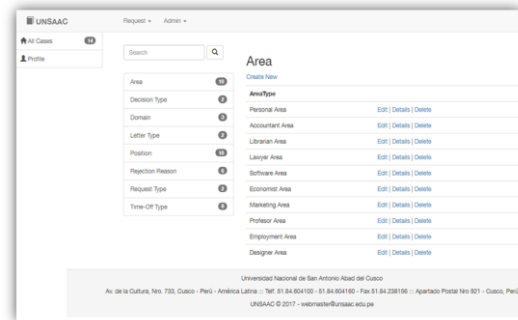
UNSAAC

Request ▾ Admin ▾

All Cases 14

Profile

Search

| Area | 10 |
|---|---|
| Decision Type | 2 |
| Domain | 3 |
| Letter Type | 2 |
| Position | 10 |
| Rejection Reason | 6 |
| Request Type | 2 |
| Time-Off Type | 6 |

Area

Create New

| AreaType | |
|---|---|
| Personal Area | Edit \| Details \| Delete |
| Accountant Area | Edit \| Details \| Delete |
| Librarian Area | Edit \| Details \| Delete |
| Lawyer Area | Edit \| Details \| Delete |
| Software Area | Edit \| Details \| Delete |
| Economist Area | Edit \| Details \| Delete |
| Marketing Area | Edit \| Details \| Delete |
| Profesor Area | Edit \| Details \| Delete |
| Employment Area | Edit \| Details \| Delete |
| Designer Area | Edit \| Details \| Delete |

Universidad Nacional de San Antonio Abad del Cusco

Av. de la Cultura, Nro. 733, Cusco - Perú - América Latina :: Telf. 51.84.604100 - 51.84.604160 - Fax.51.84.238156 :: Apartado Postal Nro 921 - Cusco, Perú

UNSAAC © 2017 - webmaster@unsaac.edu.pe